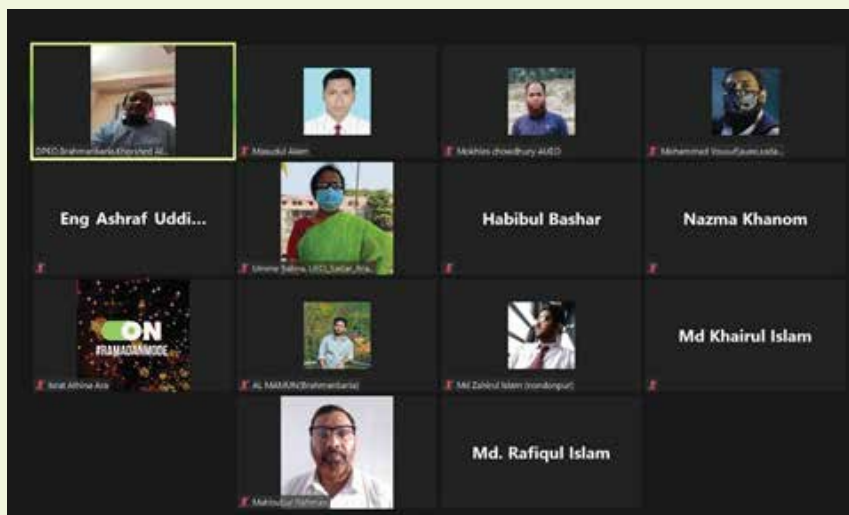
DPEO Brahmanbaria Khorshed Al...

Masudul Alam

Mokhles chowdhury AUEO

Mohammed Yousufjaman,sada...

Eng Ashraf Uddi...

Umme Salma, UEO, Sadar, Bra...

Habibul Bashar

Nazma Khanom

ON
#RAMADANMODE

Israt Athina Ara

AL MAMUN(Brahmanbaria)

Md Zahirul Islam (nondonpur)

Md Khairul Islam

Mahbubul Rahman

Md. Rafiqul Islam